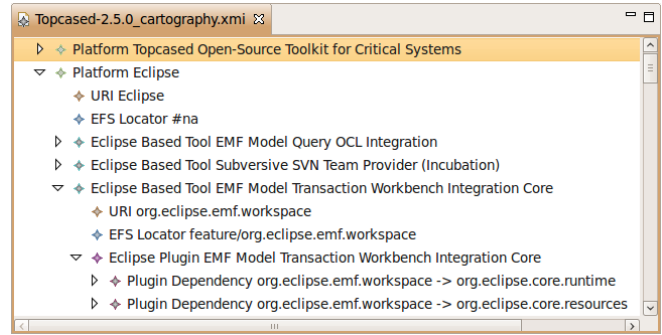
Topcased-2.5.0_cartography.xmi

Platform Topcased Open-Source Toolkit for Critical Systems
Platform Eclipse
URI Eclipse
EFS Locator #na
Eclipse Based Tool EMF Model Query OCL Integration
Eclipse Based Tool Subversive SVN Team Provider (Incubation)
Eclipse Based Tool EMF Model Transaction Workbench Integration Core
URI org.eclipse.emf.workspace
EFS Locator feature/org.eclipse.emf.workspace
Eclipse Plugin EMF Model Transaction Workbench Integration Core
Plugin Dependency org.eclipse.emf.workspace -> org.eclipse.core.runtime
Plugin Dependency org.eclipse.emf.workspace -> org.eclipse.core.resources